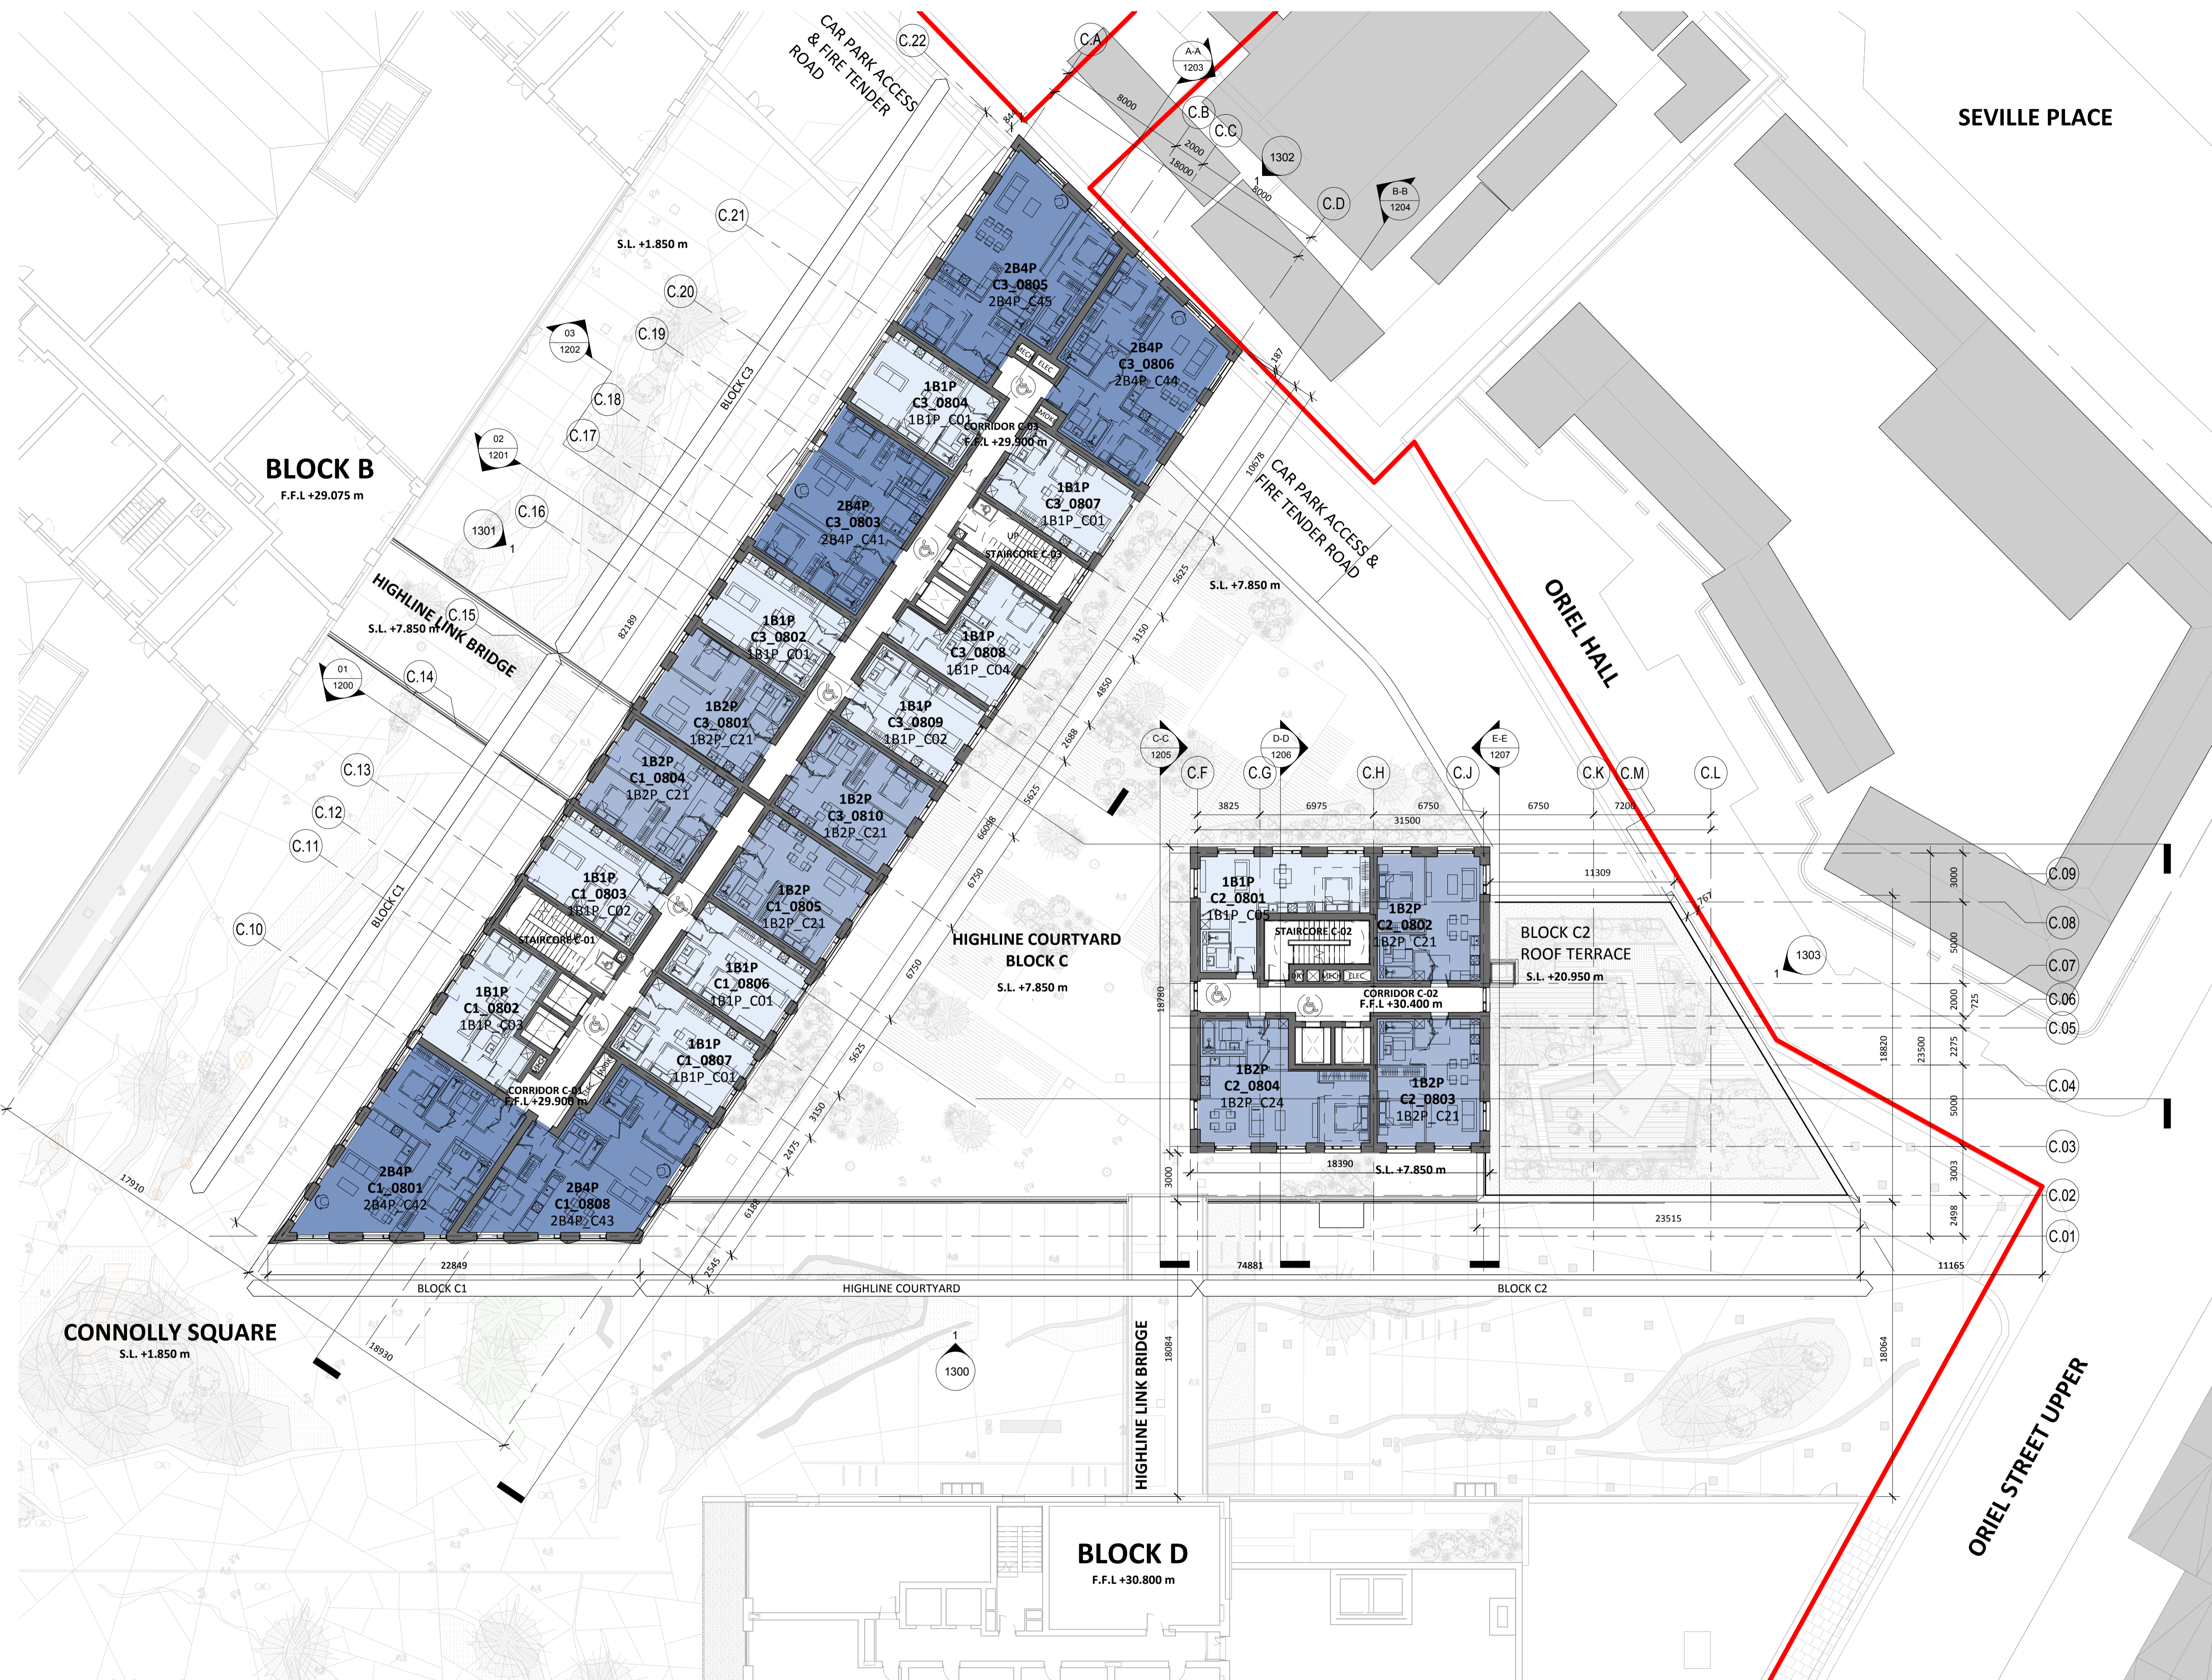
CAR PARK ACCESS & FIRE TENDER ROAD

C.22
C.A
A-A
1203
C.B
C.C
8000
2000
18000
8000
1302
C.D
B-B
1204

SEVILLE PLACE

C.21
S.L. +1.850 m
C.20
03
1202
C.19
C.18
C.17
02
1201
C.16
1301
1

BLOCK B
F.F.L +29.075 m

BLOCK C3

2B4P
C3_0805
2B4P_C45

2B4P
C3_0806
2B4P_C44

1B1P
C3_0804
1B1P_C01

CORRIDOR C-03
F.F.L +29.900 m

1B1P
C3_0807
1B1P_C01

2B4P
C3_0803
2B4P_C41

STAIRCORE C-03

1B1P
C3_0802
1B1P_C01

1B1P
C3_0808
1B1P_C04

1B2P
C3_0801
1B2P_C21

1B1P
C3_0809
1B1P_C02

1B2P
C1_0804
1B2P_C21

1B2P
C3_0810
1B2P_C21

1B1P
C1_0803
1B1P_C02

1B2P
C1_0805
1B2P_C21

STAIRCORE C-01

1B1P
C1_0806
1B1P_C01

1B1P
C1_0802
1B1P_C03

1B1P
C1_0807
1B1P_C01

CORRIDOR C-01
F.F.L +29.900 m

2B4P
C1_0801
2B4P_C42

2B4P
C1_0808
2B4P_C43

187
10678
CAR PARK ACCESS & FIRE TENDER ROAD
S.L. +7.850 m

ORIEL HALL

HIGHLINE LINK BRIDGE
S.L. +7.850 m
C.15
82189
01
1200
C.14
C.13
C.12
C.11
C.10
BLOCK C1

5625
3150
4850
2688
5625
66098
6750
6750
5625
3150
2475
6188
2545

C-C
1205
D-D
1206
E-E
1207
C.F
C.G
C.H
C.J
C.K
C.M
C.L
3825
6975
6750
6750
7200
31500
11309

HIGHLINE COURTYARD
BLOCK C
S.L. +7.850 m

1B1P
C2_0801
1B1P_C05

STAIRCORE C-02

1B2P
C2_0802
1B2P_C21

CORRIDOR C-02
F.F.L +30.400 m

1B2P
C2_0804
1B2P_C24

1B2P
C2_0803
1B2P_C21

18780
18390
S.L. +7.850 m
3000

BLOCK C2
ROOF TERRACE
S.L. +20.950 m

1303
1

C.09
C.08
C.07
C.06
C.05
C.04
C.03
C.02
C.01
3000
5000
2000
725
2275
5000
3003
2498
18820
23500
23515
767

17910
22849
74881
11165
BLOCK C1
HIGHLINE COURTYARD
BLOCK C2

CONNOLLY SQUARE
S.L. +1.850 m

18930
1
1300

HIGHLINE LINK BRIDGE
18084
18064

ORIEL STREET UPPER

BLOCK D
F.F.L +30.800 m